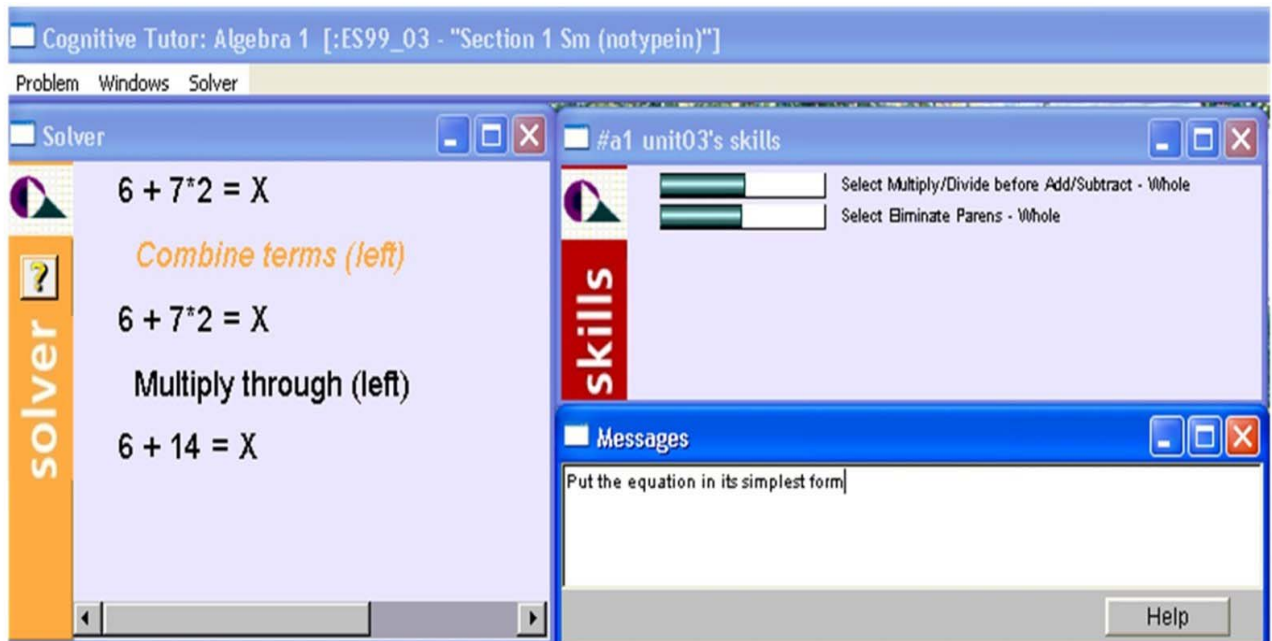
Cognitive Tutor: Algebra 1 [:ES99_03 - "Section 1 Sm (notypein)"]

Problem Windows Solver

Solver

?

solver

6 + 7*2 = X

Combine terms (left)

6 + 7*2 = X

Multiply through (left)

6 + 14 = X

#a1 unit03's skills

skills

Select Multiply/Divide before Add/Subtract - Whole

Select Eliminate Parens - Whole

Messages

Put the equation in its simplest form

Help